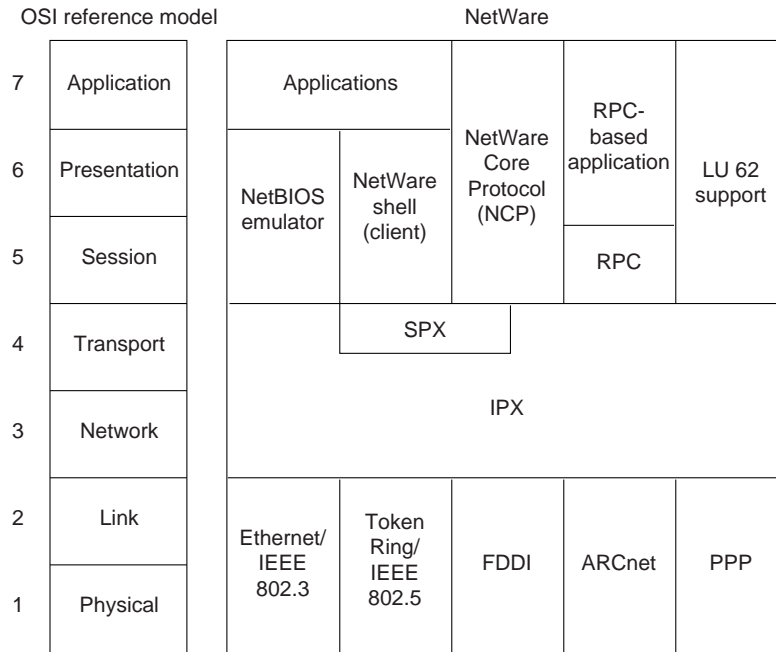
OSI reference model

| | OSI reference model |
|---|---|
| 7 | Application |
| 6 | Presentation |
| 5 | Session |
| 4 | Transport |
| 3 | Network |
| 2 | Link |
| 1 | Physical |

NetWare

Applications

NetBIOS emulator

NetWare shell (client)

NetWare Core Protocol (NCP)

RPC-based application

RPC

LU 62 support

SPX

IPX

Ethernet/ IEEE 802.3

Token Ring/ IEEE 802.5

FDDI

ARCnet

PPP